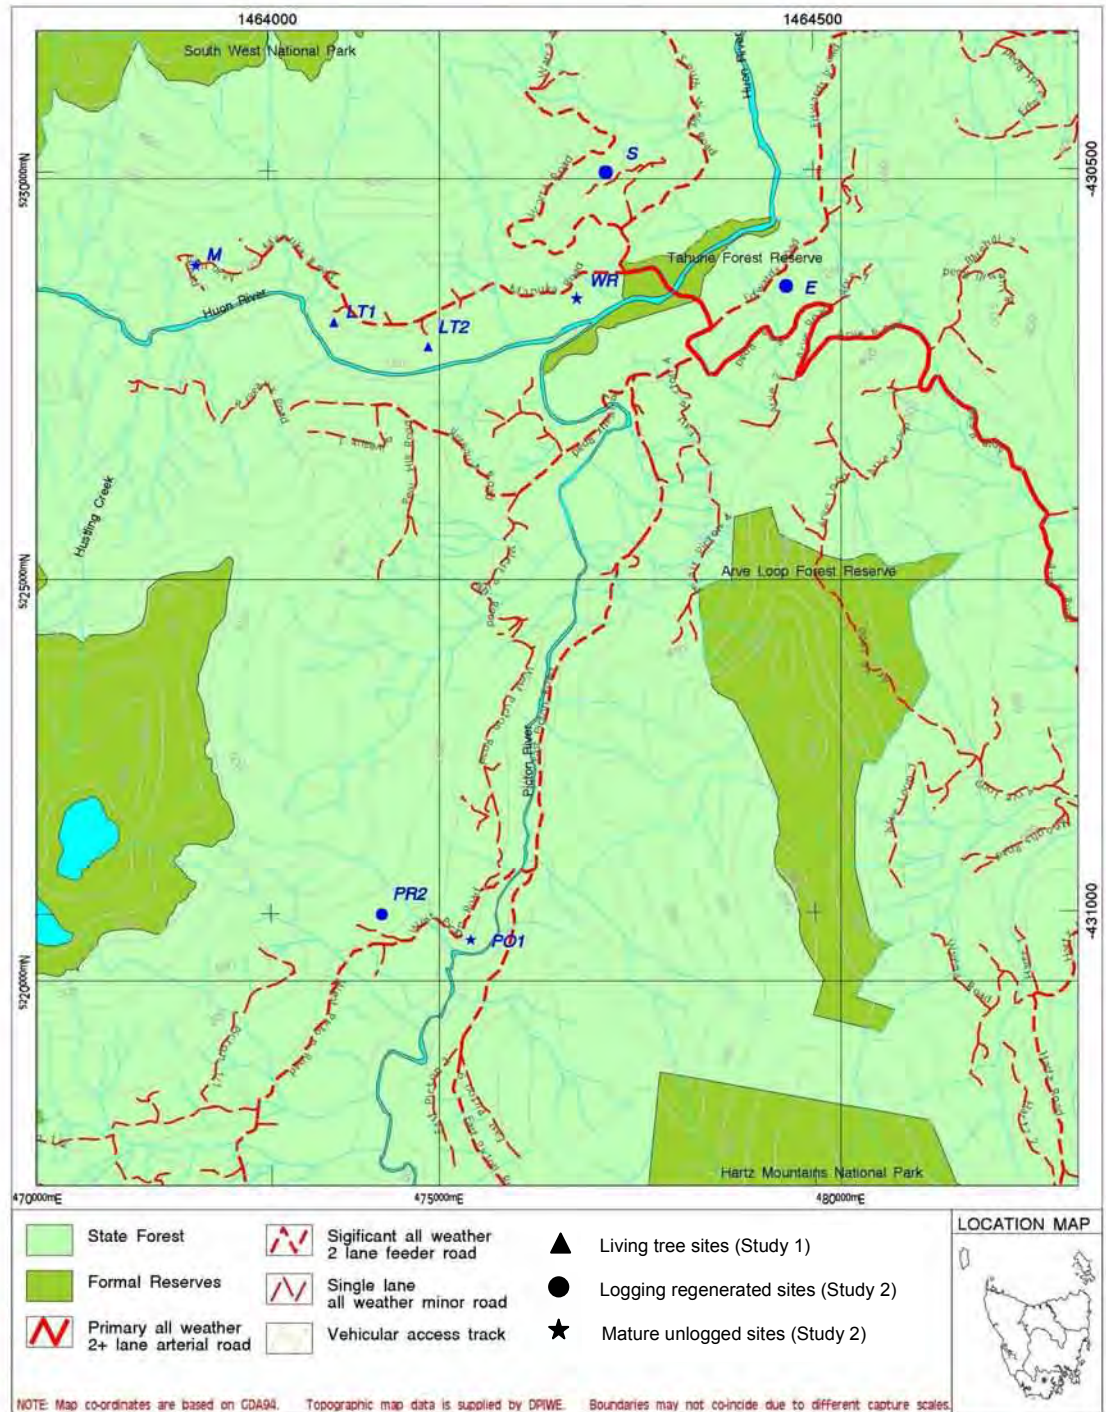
1464000

1464500

South West National Park

5230000mN

-430500

S

Tahune Forest Reserve

M

WR

E

Huon River

LT1

LT2

Huon River

Huntting Creek

5225000mN

Arve Loop Forest Reserve

Picton River

PR2

PO1

-431000

5220000mN

Hartz Mountains National Park

470000mE

475000mE

480000mE

State Forest

Formal Reserves

Primary all weather 2+ lane arterial road

Sigificant all weather 2 lane feeder road

Single lane all weather minor road

Vehicular access track

Living tree sites (Study 1)

Logging regenerated sites (Study 2)

Mature unlogged sites (Study 2)

LOCATION MAP

NOTE: Map co-ordinates are based on GDA94. Topographic map data is supplied by DPIWE. Boundaries may not co-incide due to different capture scales.